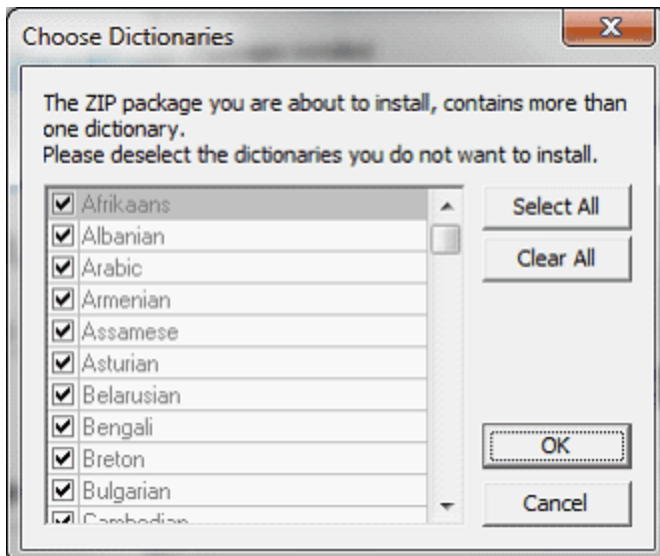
Choose Dictionaries

The ZIP package you are about to install, contains more than one dictionary.
Please deselect the dictionaries you do not want to install.

Afrikaans
Albanian
Arabic
Armenian
Assamese
Asturian
Belarusian
Bengali
Breton
Bulgarian
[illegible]

Select All
Clear All
OK
Cancel